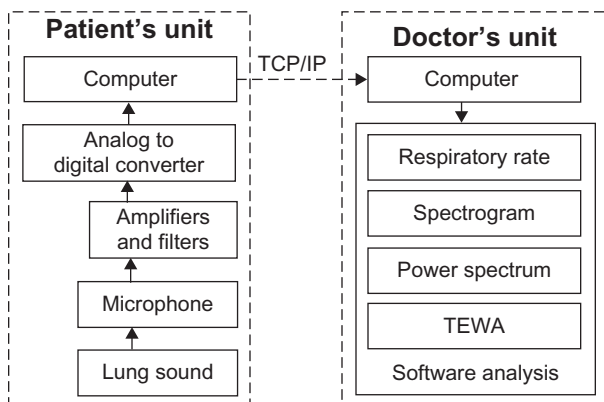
Patient's unit

Computer

Analog to digital converter

Amplifiers and filters

Microphone

Lung sound

TCP/IP

Doctor's unit

Computer

Respiratory rate

Spectrogram

Power spectrum

TEWA

Software analysis